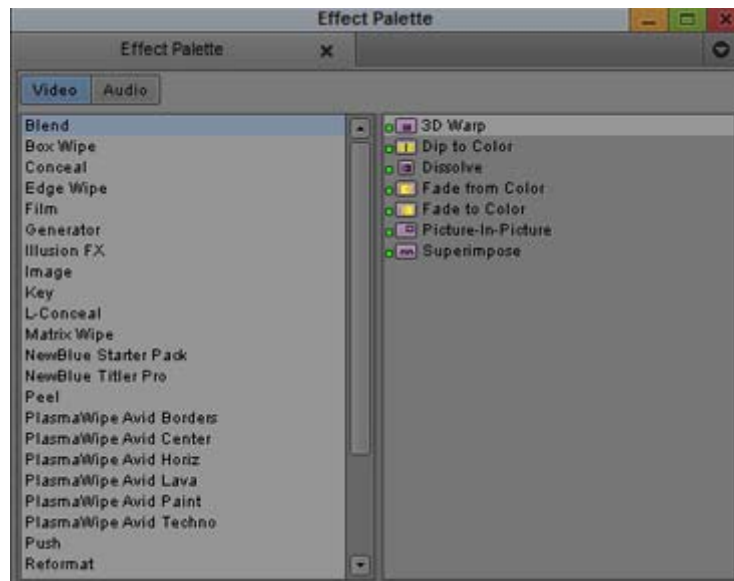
Effect Palette

Effect Palette

Video
Audio

Blend
Box Wipe
Conceal
Edge Wipe
Film
Generator
Illusion FX
Image
Key
L-Conceal
Matrix Wipe
NewBlue Starter Pack
NewBlue Titler Pro
Peel
PlasmaWipe Avid Borders
PlasmaWipe Avid Center
PlasmaWipe Avid Horiz
PlasmaWipe Avid Lava
PlasmaWipe Avid Paint
PlasmaWipe Avid Techno
Push
Reformat

3D Warp
Dip to Color
Dissolve
Fade from Color
Fade to Color
Picture-In-Picture
Superimpose